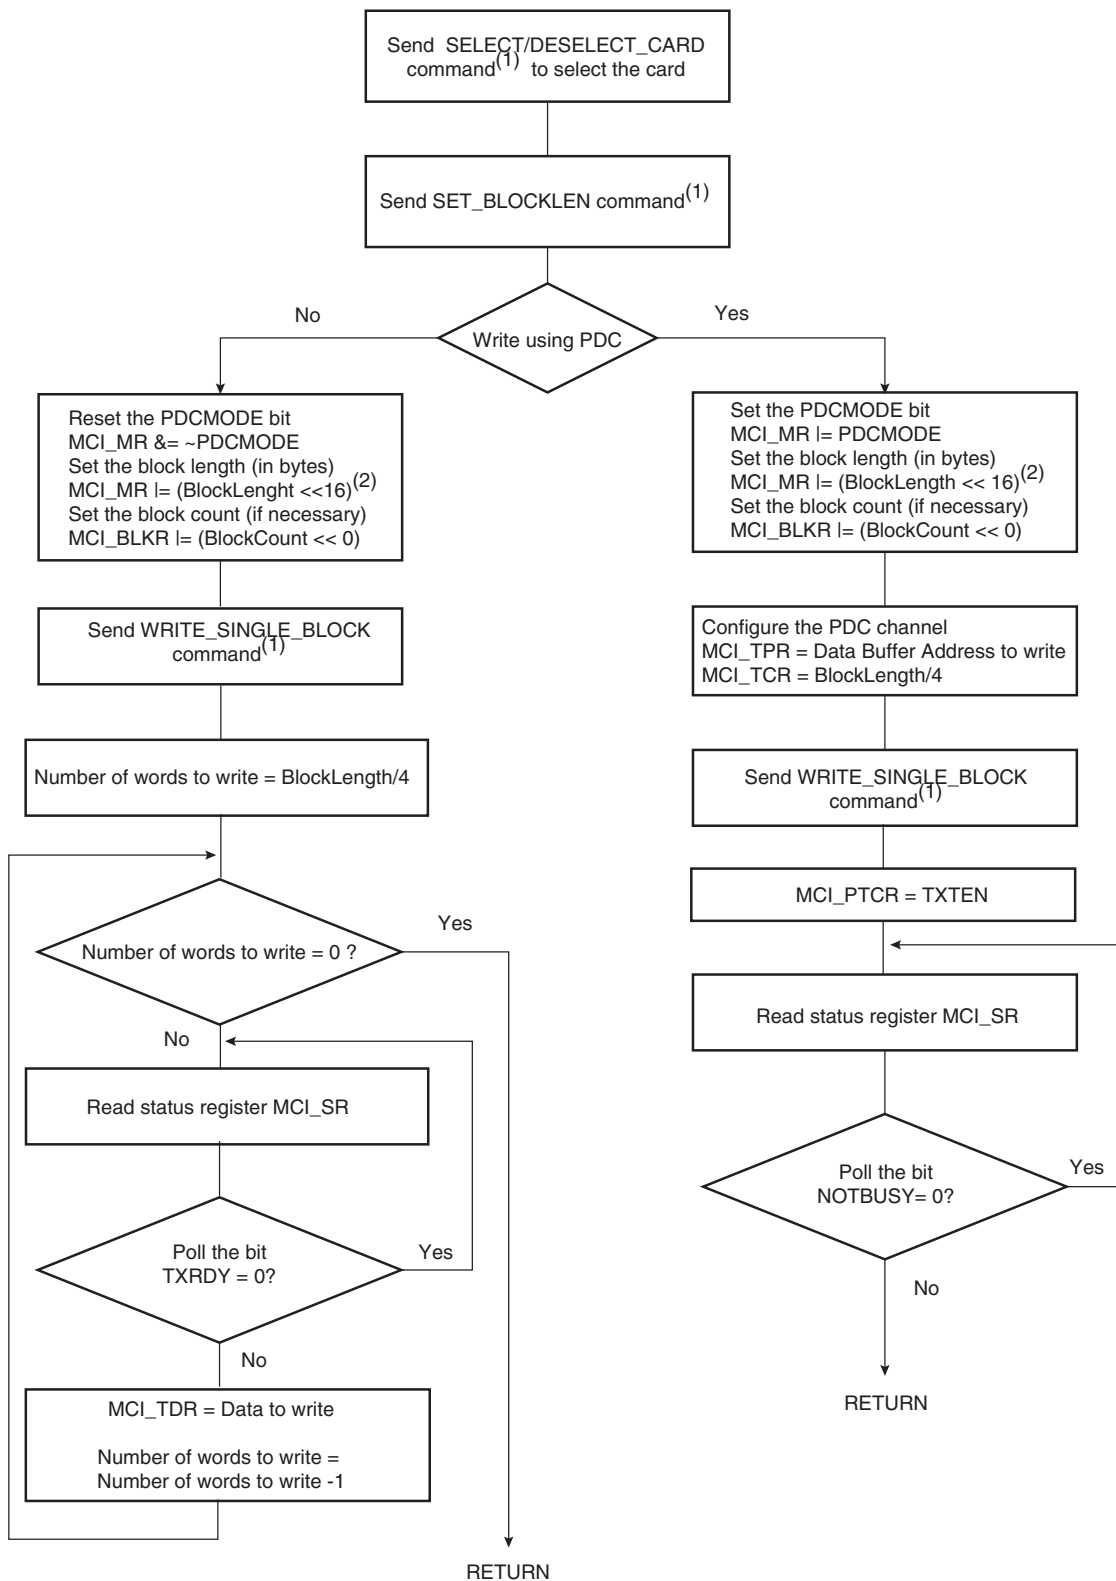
Send SELECT/DESELECT_CARD command$^{(1)}$ to select the card

Send SET_BLOCKLEN command$^{(1)}$

No

Write using PDC

Yes

Reset the PDCMODE bit
MCI_MR &= ~PDCMODE
Set the block length (in bytes)
MCI_MR |= (BlockLenght <<16)$^{(2)}$
Set the block count (if necessary)
MCI_BLKR |= (BlockCount << 0)

Send WRITE_SINGLE_BLOCK command$^{(1)}$

Number of words to write = BlockLength/4

Number of words to write = 0 ?

Yes

No

Read status register MCI_SR

Poll the bit TXRDY = 0?

Yes

No

MCI_TDR = Data to write

Number of words to write = Number of words to write -1

RETURN

Set the PDCMODE bit
MCI_MR |= PDCMODE
Set the block length (in bytes)
MCI_MR |= (BlockLength << 16)$^{(2)}$
Set the block count (if necessary)
MCI_BLKR |= (BlockCount << 0)

Configure the PDC channel
MCI_TPR = Data Buffer Address to write
MCI_TCR = BlockLength/4

Send WRITE_SINGLE_BLOCK command$^{(1)}$

MCI_PTCR = TXTEN

Read status register MCI_SR

Poll the bit NOTBUSY= 0?

Yes

No

RETURN